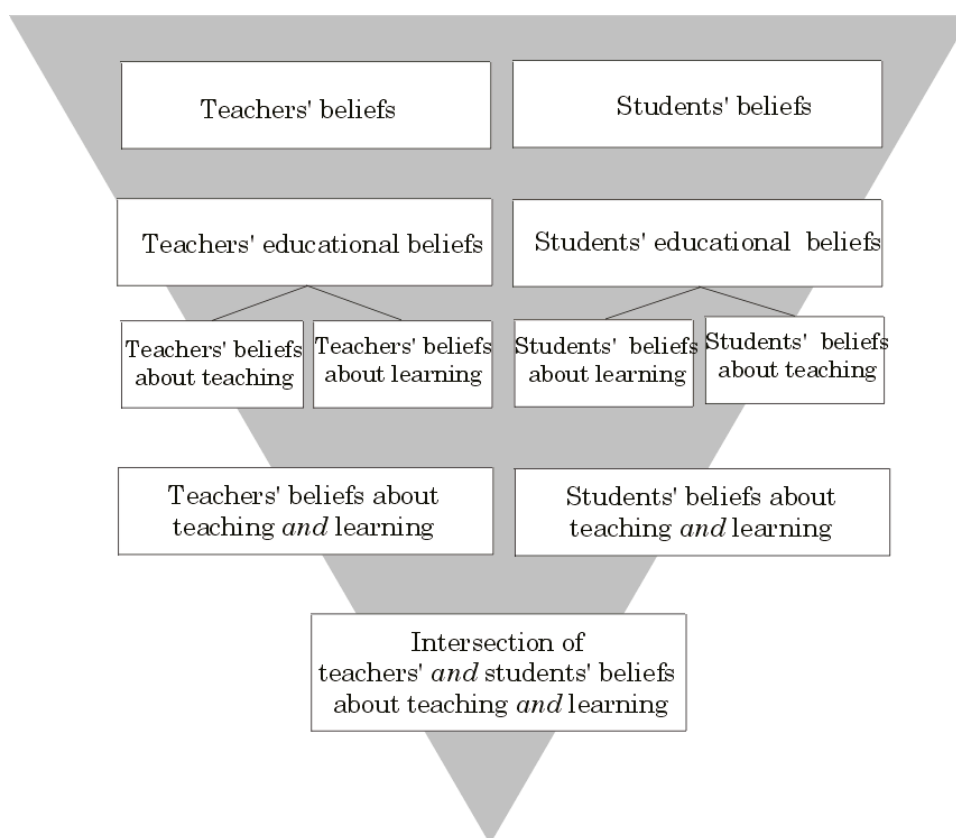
Teachers' beliefs

Students' beliefs

Teachers' educational beliefs

Students' educational beliefs

Teachers' beliefs about teaching

Teachers' beliefs about learning

Students' beliefs about learning

Students' beliefs about teaching

Teachers' beliefs about teaching *and* learning

Students' beliefs about teaching *and* learning

Intersection of teachers' *and* students' beliefs about teaching *and* learning